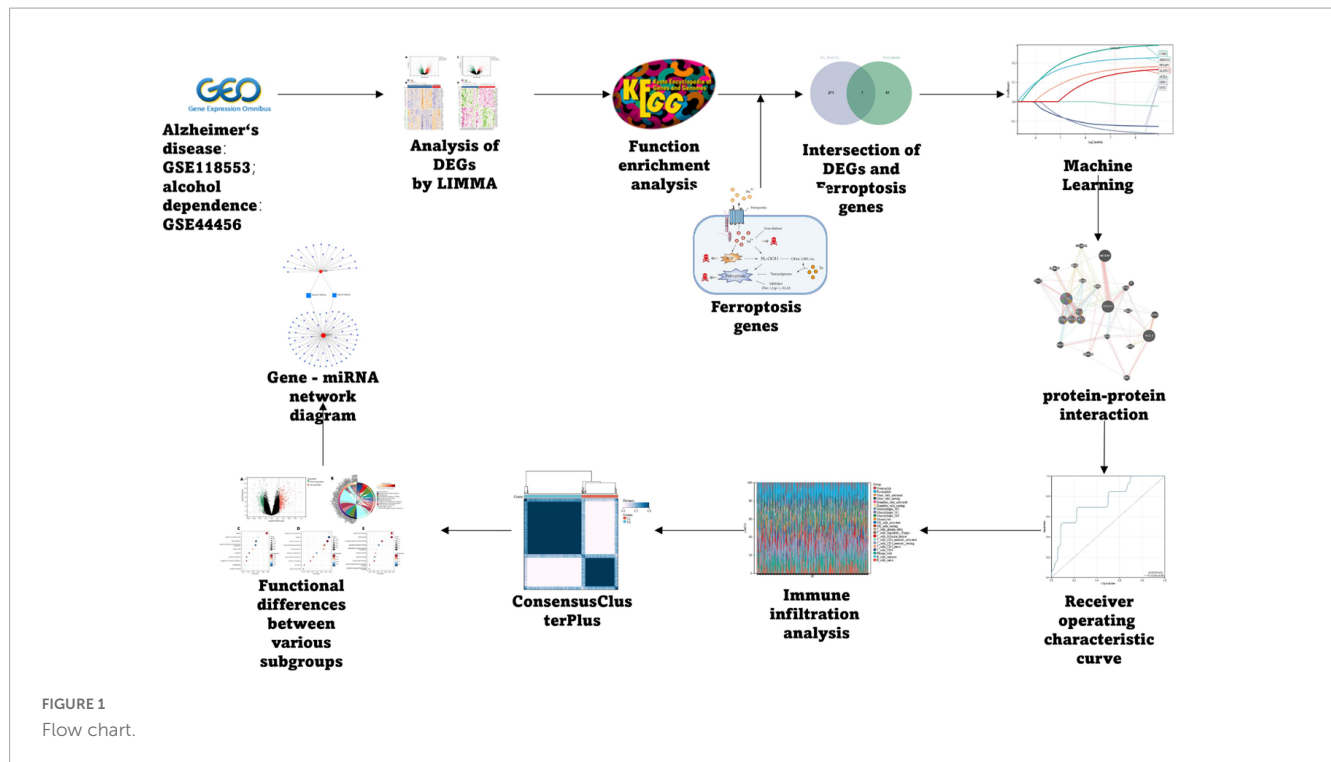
GEO
Gene Expression Omnibus

Alzheimer's disease: GSE118553; alcohol dependence: GSE44456

Analysis of DEGs by LIMMA

KEGG
Kyoto Encyclopedia of Genes and Genomes

Function enrichment analysis

Intersection of DEGs and Ferroptosis genes

Machine Learning

Ferroptosis genes

protein-protein interaction

Gene - miRNA network diagram

Receiver operating characteristic curve

Immune infiltration analysis

ConsensusClusterPlus

Functional differences between various subgroups

FIGURE 1
Flow chart.